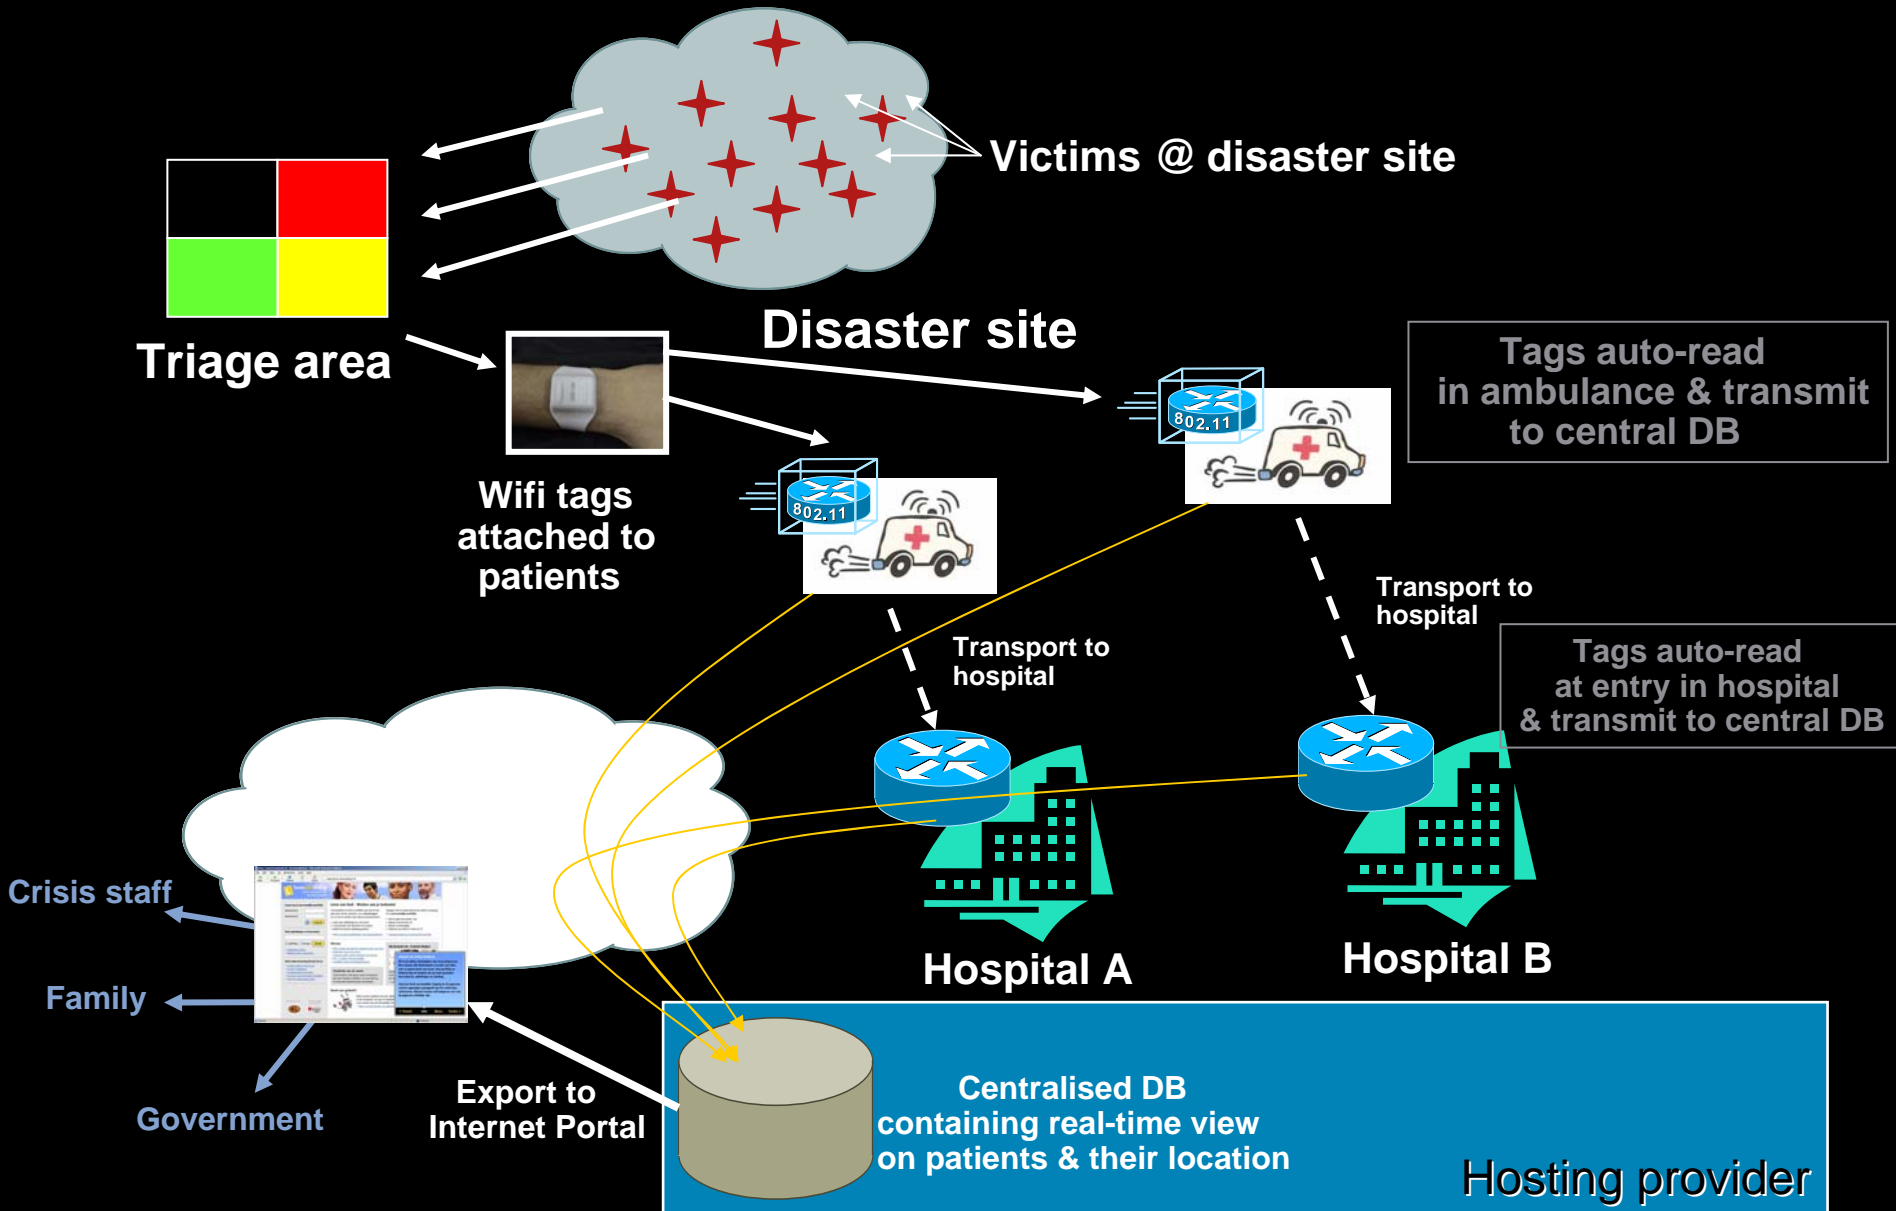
Victims @ disaster site

Triage area

Disaster site

Tags auto-read in ambulance & transmit to central DB

802.11

802.11

Wifi tags attached to patients

Transport to hospital

Transport to hospital

Tags auto-read at entry in hospital & transmit to central DB

Crisis staff

Family

Government

Hospital A

Hospital B

Export to Internet Portal

Centralised DB containing real-time view on patients & their location

Hosting provider